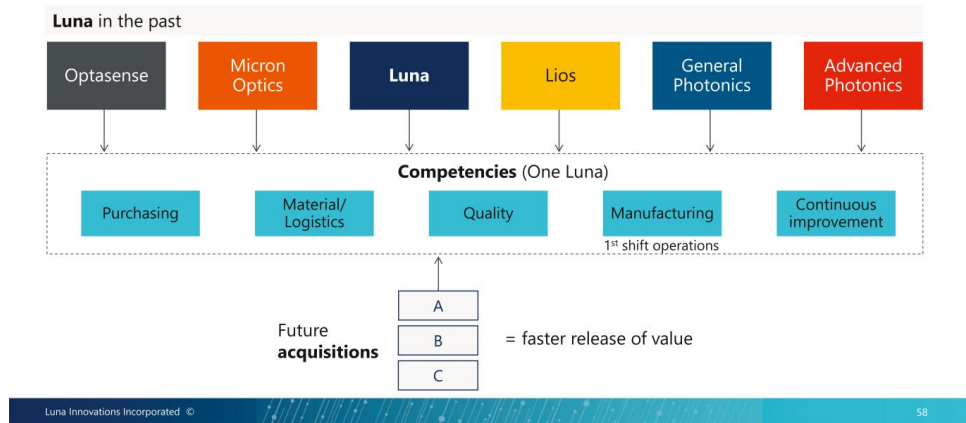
**Luna** in the past

Optasense

Micron Optics

**Luna**

Lios

General Photonics

Advanced Photonics

**Competencies** (One Luna)

Purchasing

Material/ Logistics

Quality

Manufacturing

$1^{st}$ shift operations

Continuous improvement

A

B

C

Future **acquisitions**

= faster release of value

Luna Innovations Incorporated ©

58